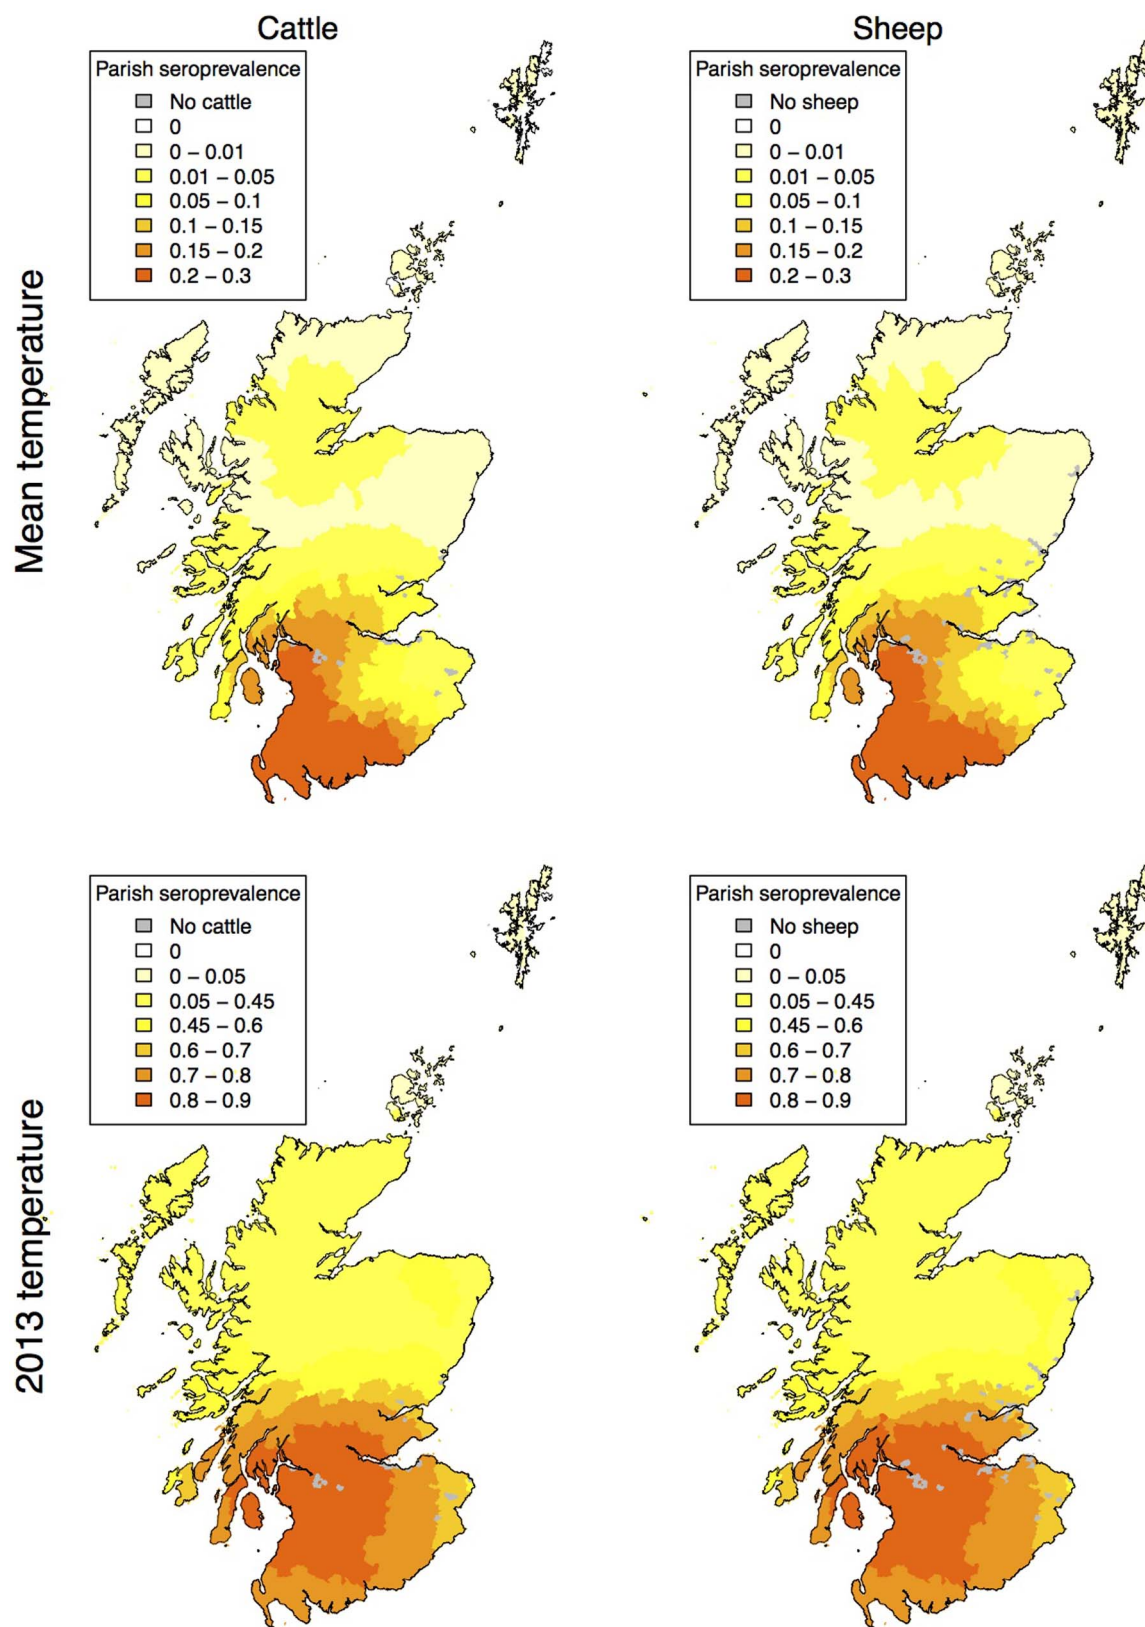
Cattle

Sheep

Mean temperature

Parish seroprevalence
No cattle
0
0 – 0.01
0.01 – 0.05
0.05 – 0.1
0.1 – 0.15
0.15 – 0.2
0.2 – 0.3

Parish seroprevalence
No sheep
0
0 – 0.01
0.01 – 0.05
0.05 – 0.1
0.1 – 0.15
0.15 – 0.2
0.2 – 0.3

2013 temperature

Parish seroprevalence
No cattle
0
0 – 0.05
0.05 – 0.45
0.45 – 0.6
0.6 – 0.7
0.7 – 0.8
0.8 – 0.9

Parish seroprevalence
No sheep
0
0 – 0.05
0.05 – 0.45
0.45 – 0.6
0.6 – 0.7
0.7 – 0.8
0.8 – 0.9